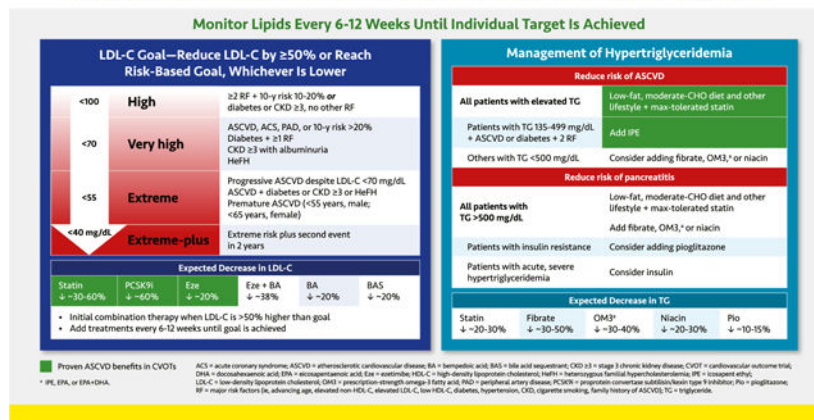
Monitor Lipids Every 6-12 Weeks Until Individual Target Is Achieved

LDL-C Goal—Reduce LDL-C by ≥50% or Reach Risk-Based Goal, Whichever Is Lower

| | | |
|---|---|---|
| <100 | High | ≥2 RF + 10-y risk 10-20% or diabetes or CKD ≥3, no other RF |
| <70 | Very high | ASCVD, ACS, PAD, or 10-y risk >20% Diabetes + ≥1 RF CKD ≥3 with albuminuria HeFH |
| <55 | Extreme | Progressive ASCVD despite LDL-C <70 mg/dL ASCVD + diabetes or CKD ≥3 or HeFH Premature ASCVD (<55 years, male; <65 years, female) |
| <40 mg/dL | Extreme-plus | Extreme risk plus second event in 2 years |

Expected Decrease in LDL-C

| Statin | PCSK9i | Eze | Eze + BA | BA | BAS |
|---|---|---|---|---|---|
| ↓ ~30-60% | ↓ ~60% | ↓ ~20% | ↓ ~38% | ↓ ~20% | ↓ ~20% |

• Initial combination therapy when LDL-C is >50% higher than goal
• Add treatments every 6-12 weeks until goal is achieved

Management of Hypertriglyceridemia

Reduce risk of ASCVD

| | |
|---|---|
| All patients with elevated TG | Low-fat, moderate-CHO diet and other lifestyle + max-tolerated statin |
| Patients with TG 135-499 mg/dL + ASCVD or diabetes + 2 RF | Add IPE |
| Others with TG <500 mg/dL | Consider adding fibrate, OM3,ᵃ or niacin |

Reduce risk of pancreatitis

| | |
|---|---|
| All patients with TG >500 mg/dL | Low-fat, moderate-CHO diet and other lifestyle + max-tolerated statin Add fibrate, OM3,ᵃ or niacin |
| Patients with insulin resistance | Consider adding pioglitazone |
| Patients with acute, severe hypertriglyceridemia | Consider insulin |

Expected Decrease in TG

| Statin | Fibrate | OM3ᵃ | Niacin | Pio |
|---|---|---|---|---|
| ↓ ~20-30% | ↓ ~30-50% | ↓ ~30-40% | ↓ ~20-30% | ↓ ~10-15% |

Proven ASCVD benefits in CVOTs

ᵃ IPE, EPA, or EPA+DHA.

ACS = acute coronary syndrome; ASCVD = atherosclerotic cardiovascular disease; BA = bempedoic acid; BAS = bile acid sequestrant; CKD ≥3 = stage 3 chronic kidney disease; CVOT = cardiovascular outcome trial; DHA = docosahexaenoic acid; EPA = eicosapentaenoic acid; Eze = ezetimibe; HDL-C = high-density lipoprotein cholesterol; HeFH = heterozygous familial hypercholesterolemia; IPE = icosapent ethyl; LDL-C = low-density lipoprotein cholesterol; OM3 = prescription-strength omega-3 fatty acid; PAD = peripheral artery disease; PCSK9i = proprotein convertase subtilisin/kexin type 9 inhibitor; Pio = pioglitazone; RF = major risk factors (ie, advancing age, elevated non-HDL-C, elevated LDL-C, low HDL-C, diabetes, hypertension, CKD, cigarette smoking, family history of ASCVD); TG = triglyceride.